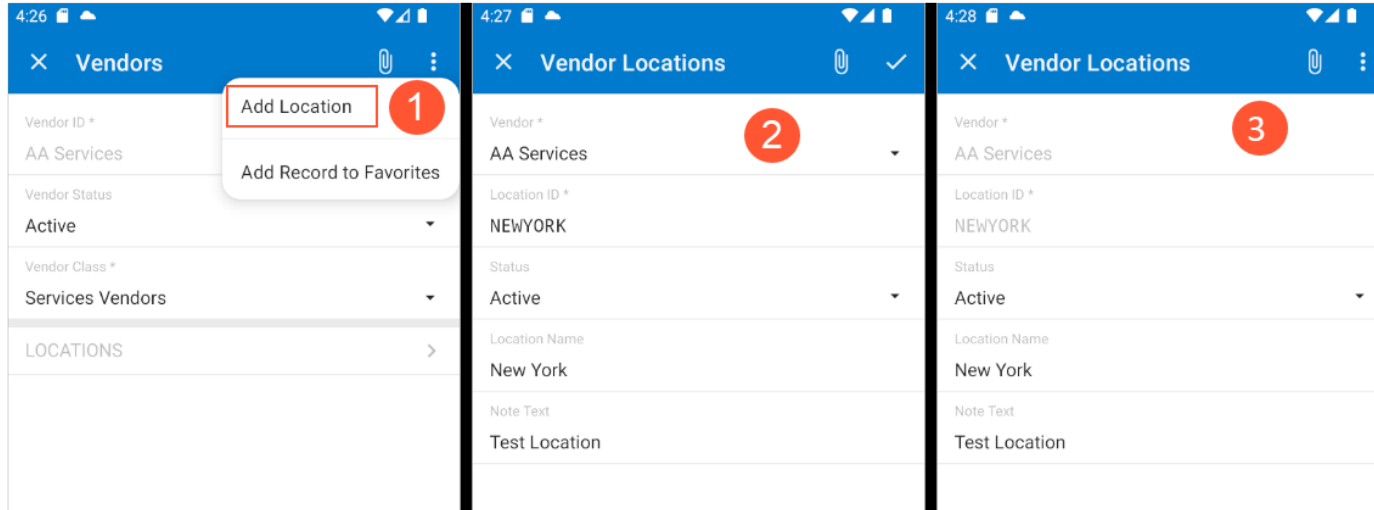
4:26

Vendors

Add Location 1

Add Record to Favorites

Vendor ID *
AA Services

Vendor Status
Active

Vendor Class *
Services Vendors

LOCATIONS

4:27

Vendor Locations

Vendor *
AA Services

2

Location ID *
NEWYORK

Status
Active

Location Name
New York

Note Text
Test Location

4:28

Vendor Locations

Vendor *
AA Services

3

Location ID *
NEWYORK

Status
Active

Location Name
New York

Note Text
Test Location